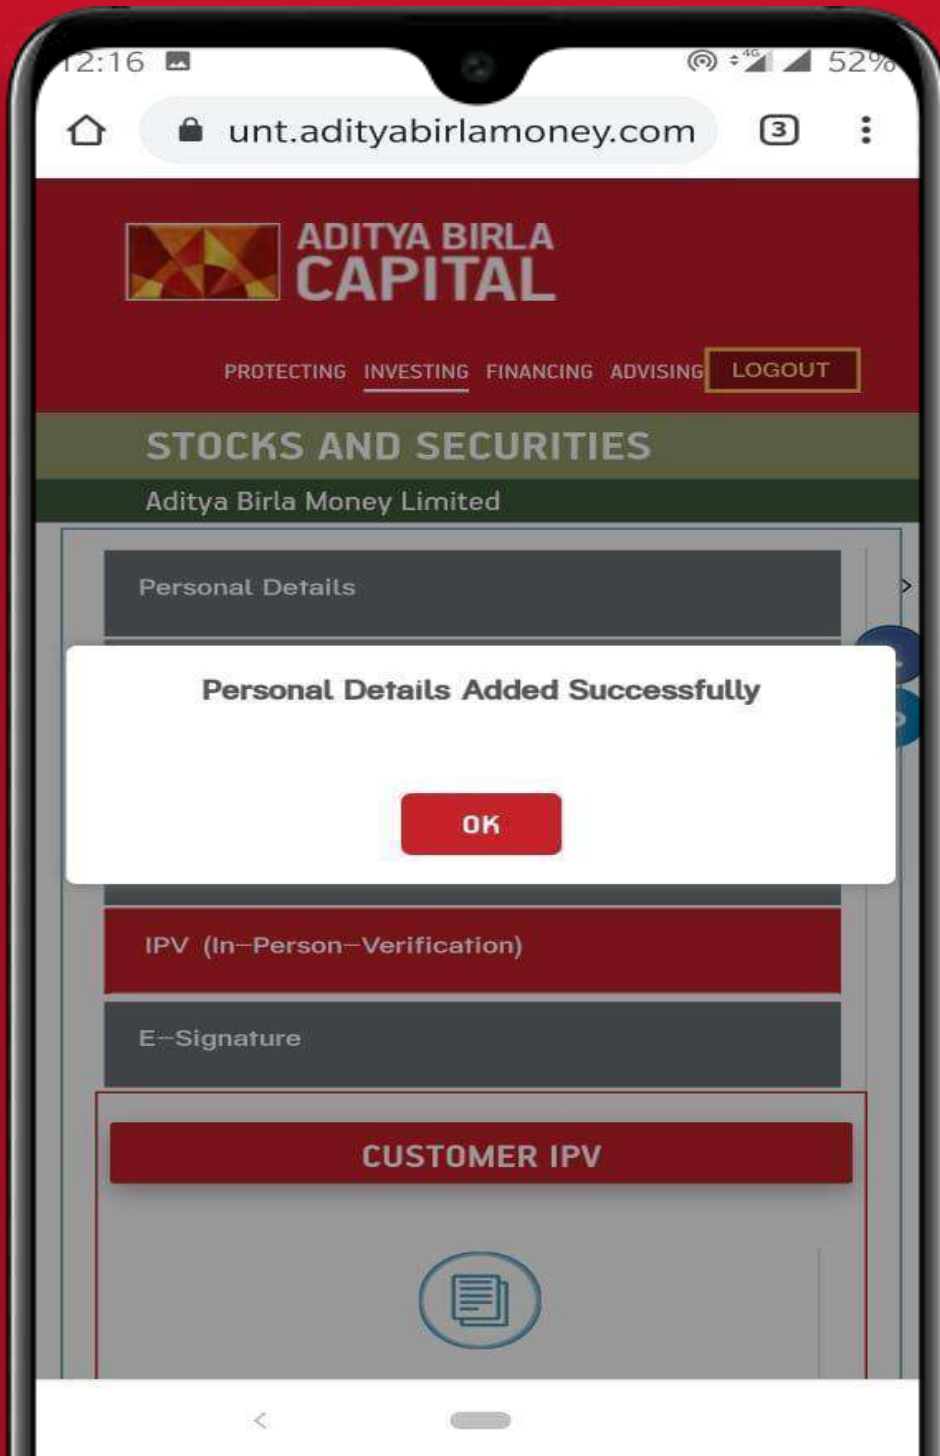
2:16
52%
unt.adityabirlamoney.com
3

ADITYA BIRLA
CAPITAL

PROTECTING INVESTING FINANCING ADVISING LOGOUT

STOCKS AND SECURITIES
Aditya Birla Money Limited

Personal Details

Personal Details Added Successfully

OK

IPV (In-Person-Verification)

E-Signature

CUSTOMER IPV